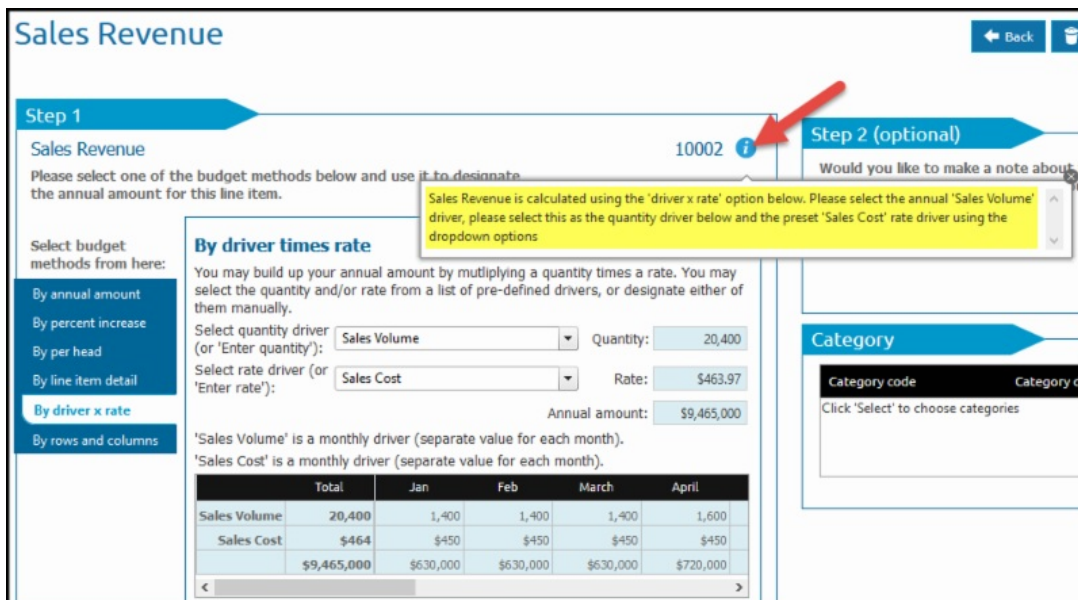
Sales Revenue

Back

Step 1

Sales Revenue

10002

Please select one of the budget methods below and use it to designate the annual amount for this line item.

Sales Revenue is calculated using the 'driver x rate' option below. Please select the annual 'Sales Volume' driver, please select this as the quantity driver below and the preset 'Sales Cost' rate driver using the dropdown options

Step 2 (optional)

Would you like to make a note about

Select budget methods from here:

By annual amount

By percent increase

By per head

By line item detail

By driver x rate

By rows and columns

By driver times rate

You may build up your annual amount by mutliplying a quantity times a rate. You may select the quantity and/or rate from a list of pre-defined drivers, or designate either of them manually.

Select quantity driver (or 'Enter quantity'): Sales Volume Quantity: 20,400

Select rate driver (or 'Enter rate'): Sales Cost Rate: $463.97

Annual amount: $9,465,000

'Sales Volume' is a monthly driver (separate value for each month).

'Sales Cost' is a monthly driver (separate value for each month).

| | Total | Jan | Feb | March | April |
|---|---|---|---|---|---|
| Sales Volume | 20,400 | 1,400 | 1,400 | 1,400 | 1,600 |
| Sales Cost | $464 | $450 | $450 | $450 | $450 |
| | $9,465,000 | $630,000 | $630,000 | $630,000 | $720,000 |

Category

| Category code | Category c |
|---|---|
| Click 'Select' to choose categories | |